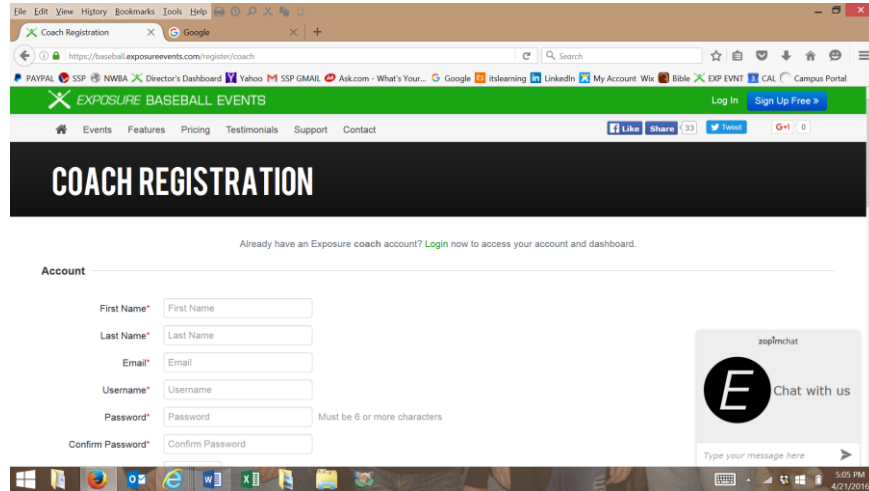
File Edit View History Bookmarks Tools Help

Coach Registration
Google

https://baseball.exposureevents.com/register/coach
Search

PAYPAL SSP NWBA Director's Dashboard Yahoo SSP GMAIL Ask.com - What's Your... Google itslearning LinkedIn My Account Wix Bible EXP EVNT CAL Campus Portal

EXPOSURE BASEBALL EVENTS
Log In
Sign Up Free »

Events Features Pricing Testimonials Support Contact
Like Share 33 Tweet G+1 0

COACH REGISTRATION

Already have an Exposure coach account? Login now to access your account and dashboard.

Account

First Name* First Name
Last Name* Last Name
Email* Email
Username* Username
Password* Password Must be 6 or more characters
Confirm Password* Confirm Password

zopimchat
Chat with us
Type your message here

5:05 PM
4/21/2016